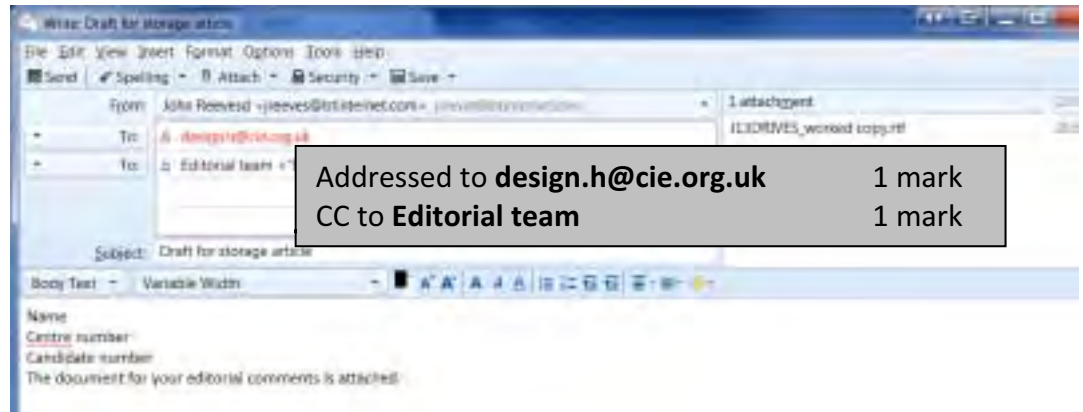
Write: Draft for storage article

File Edit View Insert Format Options Tools Help

Send | Spelling | Attach | Security | Save

From: John Reevesd <jreeves@btinternet.com> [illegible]

To: design.h@cie.org.uk

To: Editorial team <"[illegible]

1 attachment

J13DRIVES_worked copy.rtf

Addressed to **design.h@cie.org.uk** 1 mark
CC to **Editorial team** 1 mark

Subject: Draft for storage article

Body Text | Variable Width

Name
Centre number
Candidate number
The document for your editorial comments is attached.